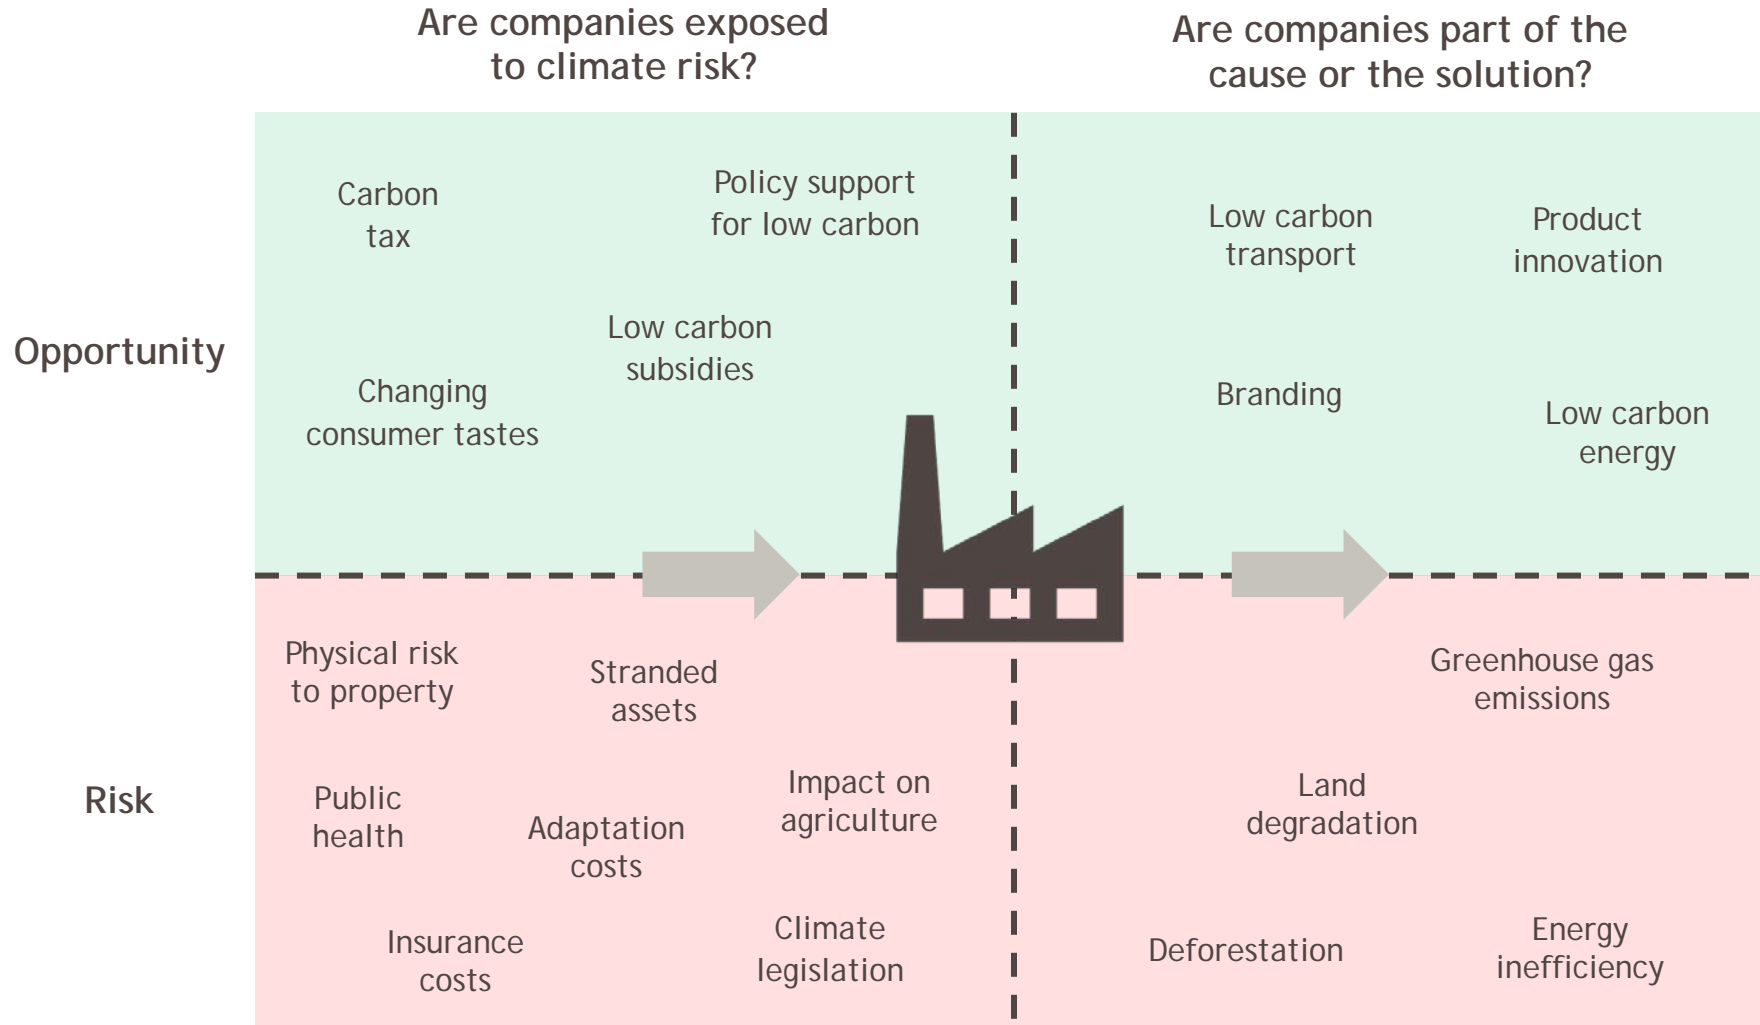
Are companies exposed to climate risk?

Are companies part of the cause or the solution?

Opportunity

Carbon tax

Policy support for low carbon

Low carbon transport

Product innovation

Low carbon subsidies

Changing consumer tastes

Branding

Low carbon energy

Risk

Physical risk to property

Stranded assets

Greenhouse gas emissions

Public health

Adaptation costs

Impact on agriculture

Land degradation

Insurance costs

Climate legislation

Deforestation

Energy inefficiency